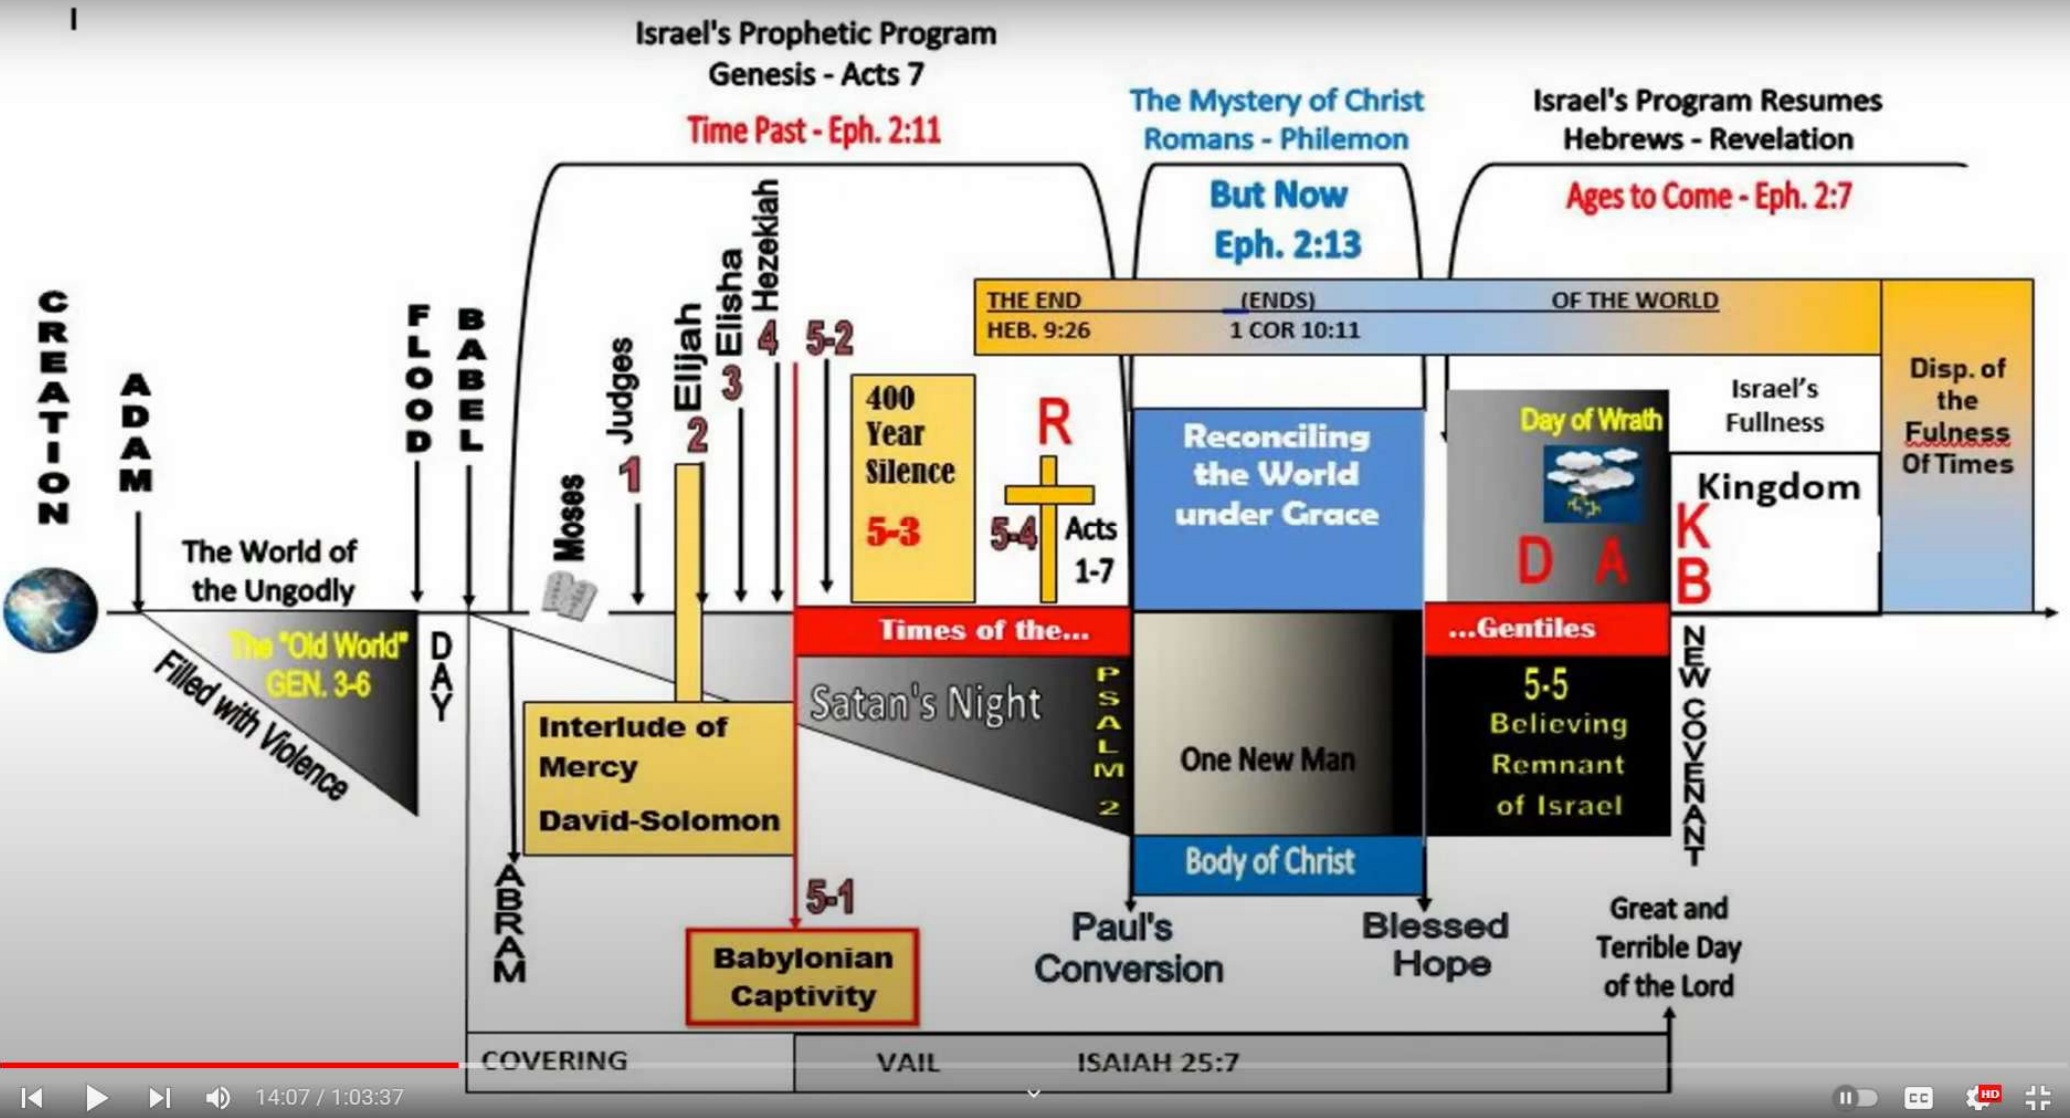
Israel's Prophetic Program
Genesis - Acts 7
Time Past - Eph. 2:11

The Mystery of Christ
Romans - Philemon
But Now
Eph. 2:13

Israel's Program Resumes
Hebrews - Revelation
Ages to Come - Eph. 2:7

CREATION
ADAM
FLOOD
BABEL
Judges
Elijah
Elisha
Hezekiah
Moses
1
2
3
4
5-2

THE END (ENDS) OF THE WORLD
HEB. 9:26 1 COR 10:11

400 Year Silence
5-3
R
5-4
Acts 1-7

Reconciling the World under Grace

Day of Wrath
Israel's Fullness
Kingdom
K
D A
B

Disp. of the Fulness Of Times

The World of the Ungodly
The "Old World" GEN. 3-6
Filled with Violence
DAY

Times of the...
...Gentiles
Satan's Night
PSALM 2
One New Man
Body of Christ
5-5
Believing Remnant of Israel
NEW COVENANT

Interlude of Mercy
David-Solomon
ABRAM
5-1
Babylonian Captivity

Paul's Conversion
Blessed Hope
Great and Terrible Day of the Lord

COVERING
VAIL
ISAIAH 25:7

14:07 / 1:03:37